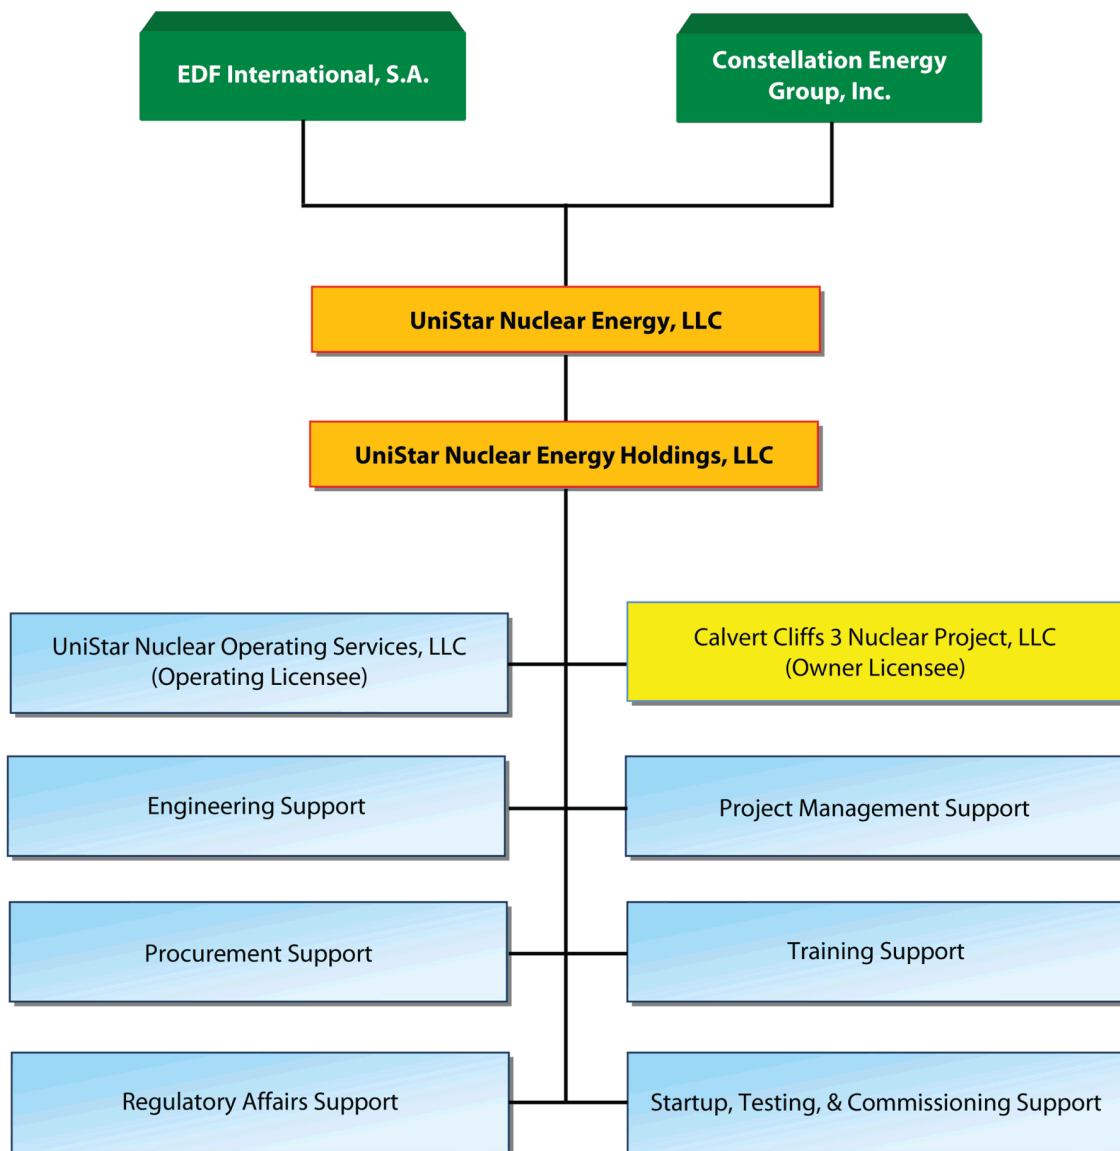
EDF International, S.A.

Constellation Energy Group, Inc.

UniStar Nuclear Energy, LLC

UniStar Nuclear Energy Holdings, LLC

UniStar Nuclear Operating Services, LLC (Operating Licensee)

Calvert Cliffs 3 Nuclear Project, LLC (Owner Licensee)

Engineering Support

Project Management Support

Procurement Support

Training Support

Regulatory Affairs Support

Startup, Testing, & Commissioning Support